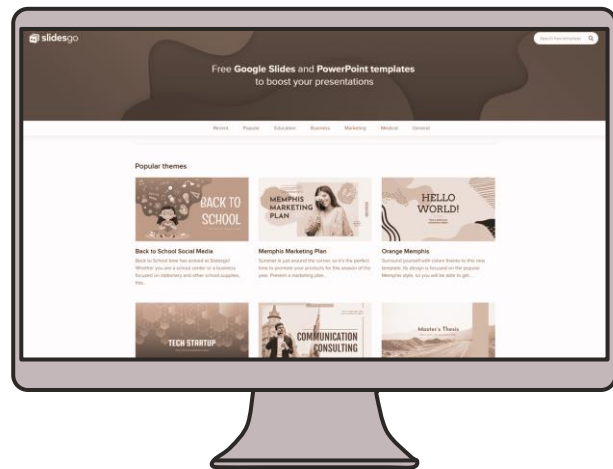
slidesgo

Search free templates

Free Google Slides and PowerPoint templates to boost your presentations

Recent Popular Education Business Marketing Medical General

Popular themes

BACK TO SCHOOL

Back to School Social Media

Back to School time has arrived at Slidesgo! Whether you are a school center or a business focused on stationery and other school supplies, this...

MEMPHIS MARKETING PLAN

Memphis Marketing Plan

Summer is just around the corner, so it's the perfect time to promote your products for this season of the year. Present a marketing plan...

HELLO WORLD!

Orange Memphis

Surround yourself with colors thanks to this new template. Its design is focused on the popular Memphis style, so you will be able to get...

TECH STARTUP

COMMUNICATION CONSULTING

Master's Thesis